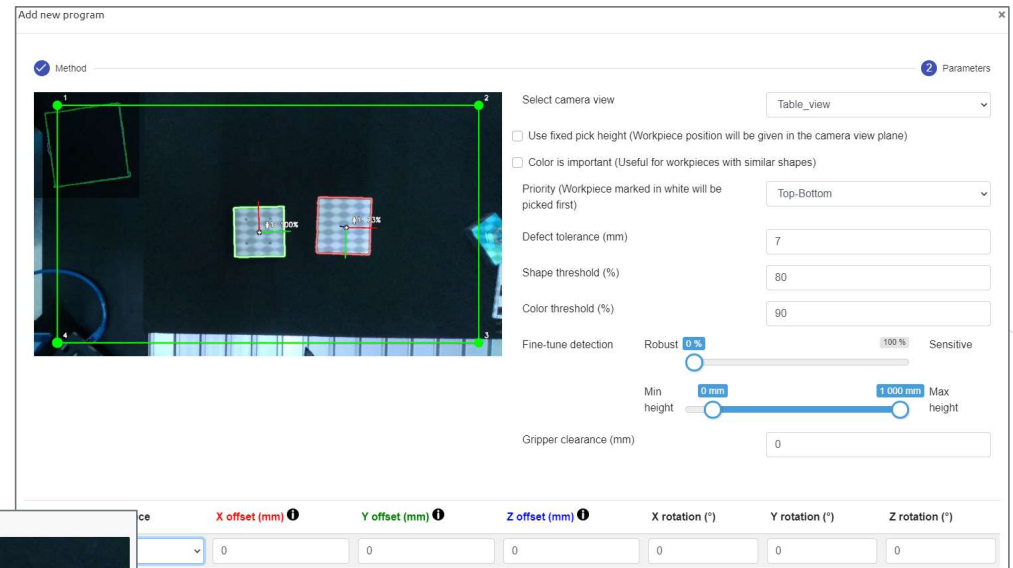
Add new program

×

Method

2 Parameters

1

2

3

4

100%

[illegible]3%

Select camera view

Table_view

Use fixed pick height (Workpiece position will be given in the camera view plane)

Color is important (Useful for workpieces with similar shapes)

Priority (Workpiece marked in white will be picked first)

Top-Bottom

Defect tolerance (mm)

7

Shape threshold (%)

80

Color threshold (%)

90

Fine-tune detection

Robust 0 %

100 % Sensitive

Min height 0 mm

1 000 mm Max height

Gripper clearance (mm)

0

| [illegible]ce | X offset (mm) | Y offset (mm) | Z offset (mm) | X rotation (°) | Y rotation (°) | Z rotation (°) |
|---|---|---|---|---|---|---|
| | 0 | 0 | 0 | 0 | 0 | 0 |